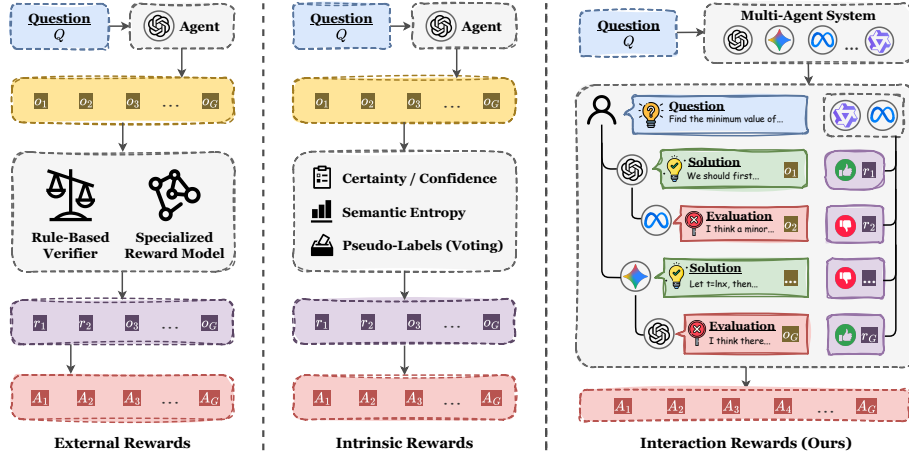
Question $Q$

Agent

$o_1$ $o_2$ $o_3$ … $o_G$

Rule-Based Verifier

Specialized Reward Model

$r_1$ $r_2$ $o_3$ … $o_G$

$A_1$ $A_2$ $A_3$ … $A_G$

External Rewards

Question $Q$

Agent

$o_1$ $o_2$ $o_3$ … $o_G$

Certainty / Confidence

Semantic Entropy

Pseudo-Labels (Voting)

$r_1$ $r_2$ $o_3$ … $o_G$

$A_1$ $A_2$ $A_3$ … $A_G$

Intrinsic Rewards

Question $Q$

Multi-Agent System

…

Question
Find the minimum value of…

Solution
We should first… $o_1$

$r_1$

Evaluation
I think a minor… $o_2$

$r_2$

Solution
Let t=lnx, then… …

…

Evaluation
I think there… $o_G$

$r_G$

$A_1$ $A_2$ $A_3$ $A_4$ … $A_G$

Interaction Rewards (Ours)